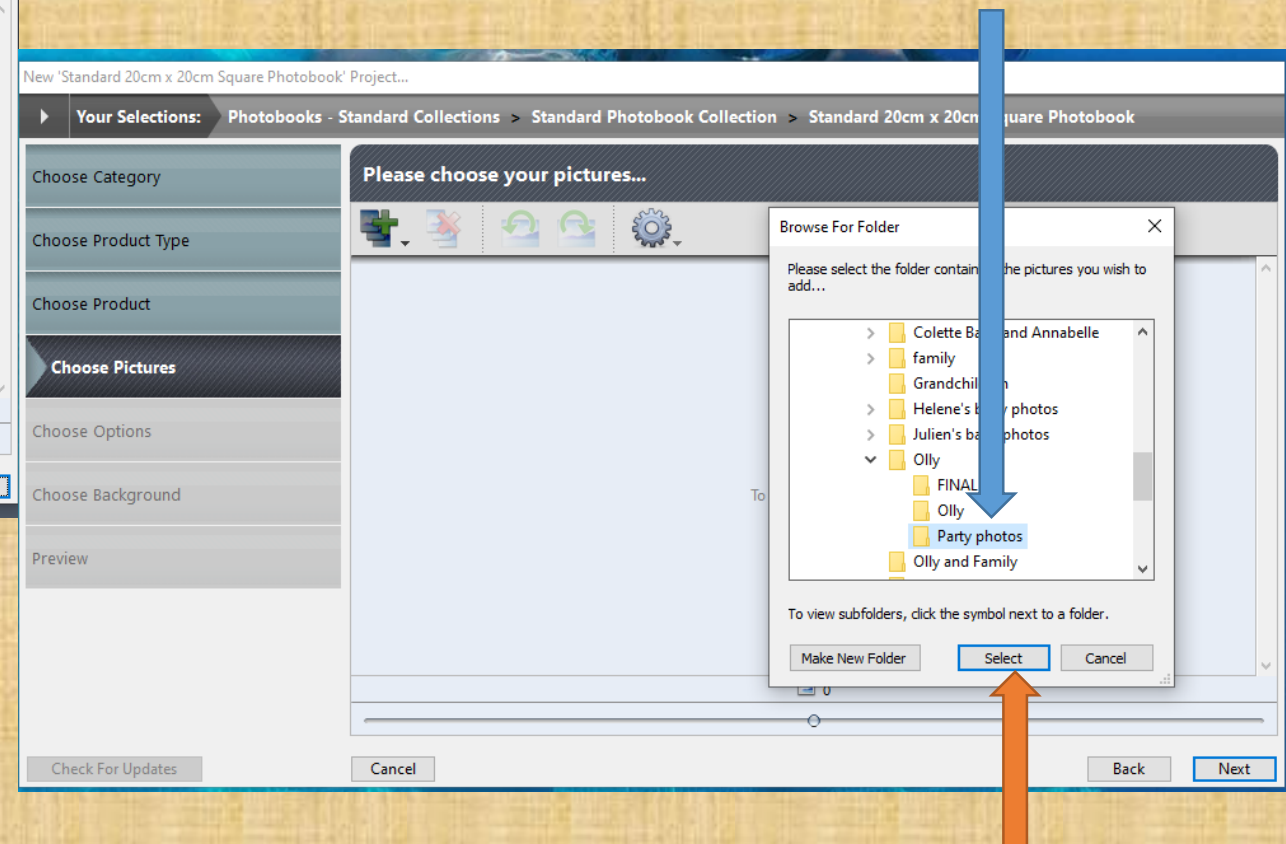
New 'Standard 20cm x 20cm Square Photobook' Project...

Your Selections: Photobooks - Standard Collections > Standard Photobook Collection > Standard 20cm x 20cm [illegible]quare Photobook

Choose Category

Choose Product Type

Choose Product

Choose Pictures

Choose Options

Choose Background

Preview

Check For Updates

Please choose your pictures...

To

0

Cancel

Back

Next

Browse For Folder

Please select the folder contain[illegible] the pictures you wish to add...

Colette Ba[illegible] and Annabelle
family
Grandchil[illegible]
Helene's b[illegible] photos
Julien's ba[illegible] photos
Olly
FINAL
Olly
Party photos
Olly and Family

To view subfolders, click the symbol next to a folder.

Make New Folder

Select

Cancel